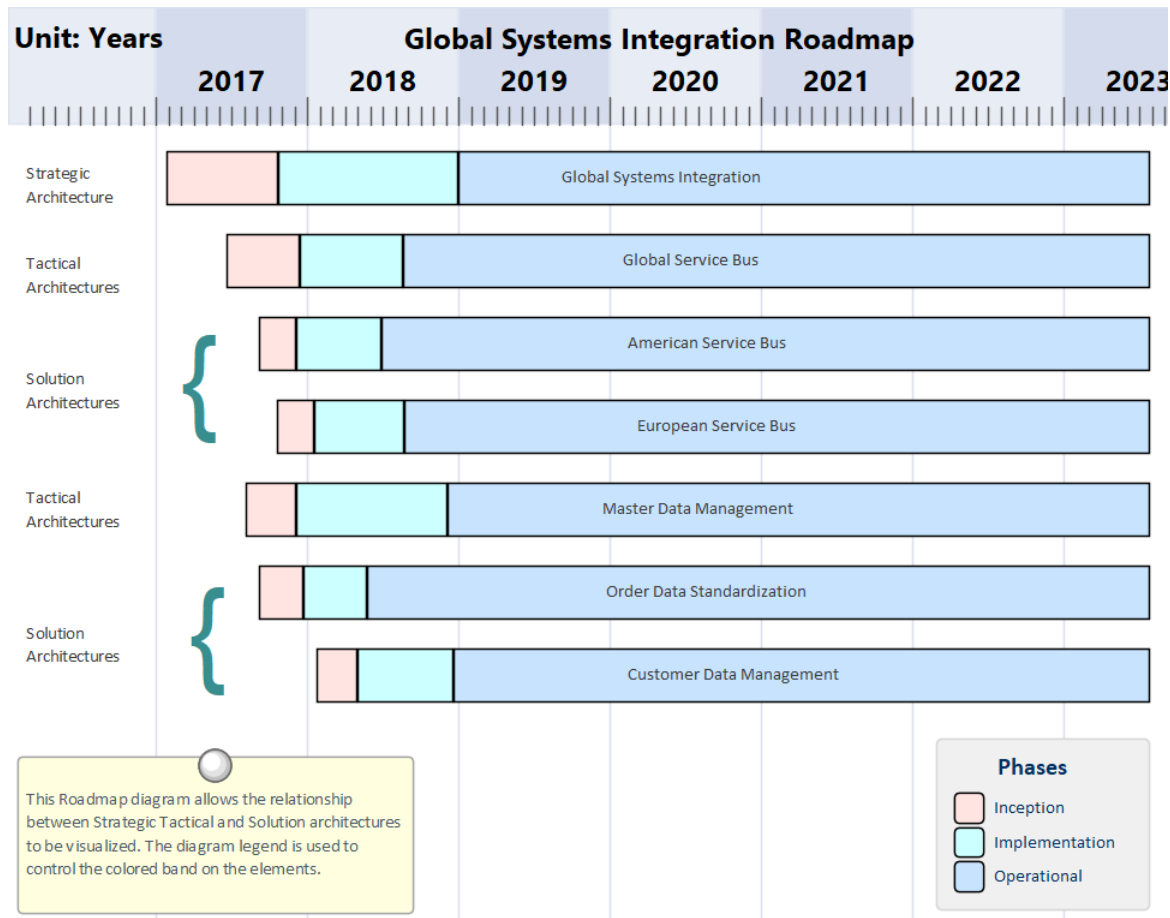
Unit: Years

Global Systems Integration Roadmap

2017 2018 2019 2020 2021 2022 2023

Strategic Architecture

Global Systems Integration

Tactical Architectures

Global Service Bus

Solution Architectures

American Service Bus

European Service Bus

Tactical Architectures

Master Data Management

Solution Architectures

Order Data Standardization

Customer Data Management

This Roadmap diagram allows the relationship between Strategic Tactical and Solution architectures to be visualized. The diagram legend is used to control the colored band on the elements.

Phases

Inception

Implementation

Operational